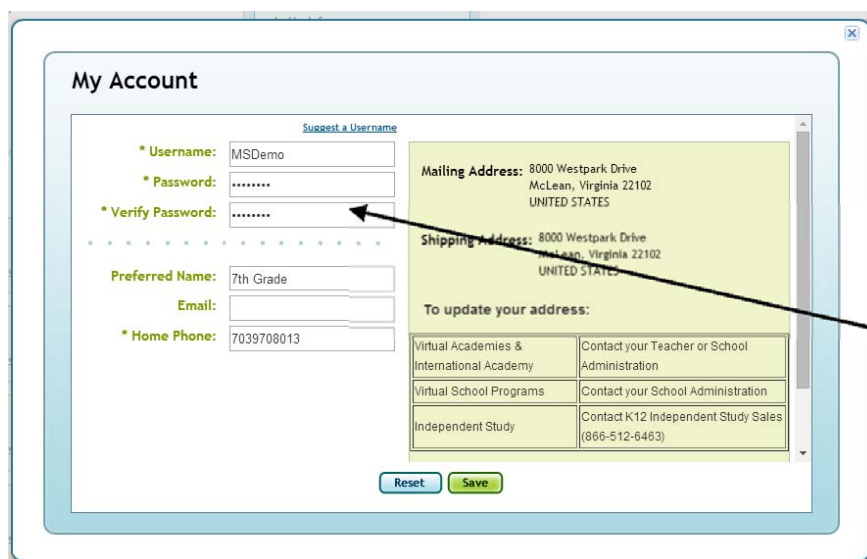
My Account

Suggest a Username

* Username: MSDemo
* Password: ••••••••
* Verify Password: ••••••••

Preferred Name: 7th Grade
Email:
* Home Phone: 7039708013

Mailing Address: 8000 Westpark Drive
McLean, Virginia 22102
UNITED STATES

Shipping Address: 8000 Westpark Drive
McLean, Virginia 22102
UNITED STATES

To update your address:

| Virtual Academies & International Academy | Contact your Teacher or School Administration |
|---|---|
| Virtual School Programs | Contact your School Administration |
| Independent Study | Contact K12 Independent Study Sales (866-512-6463) |

Reset Save